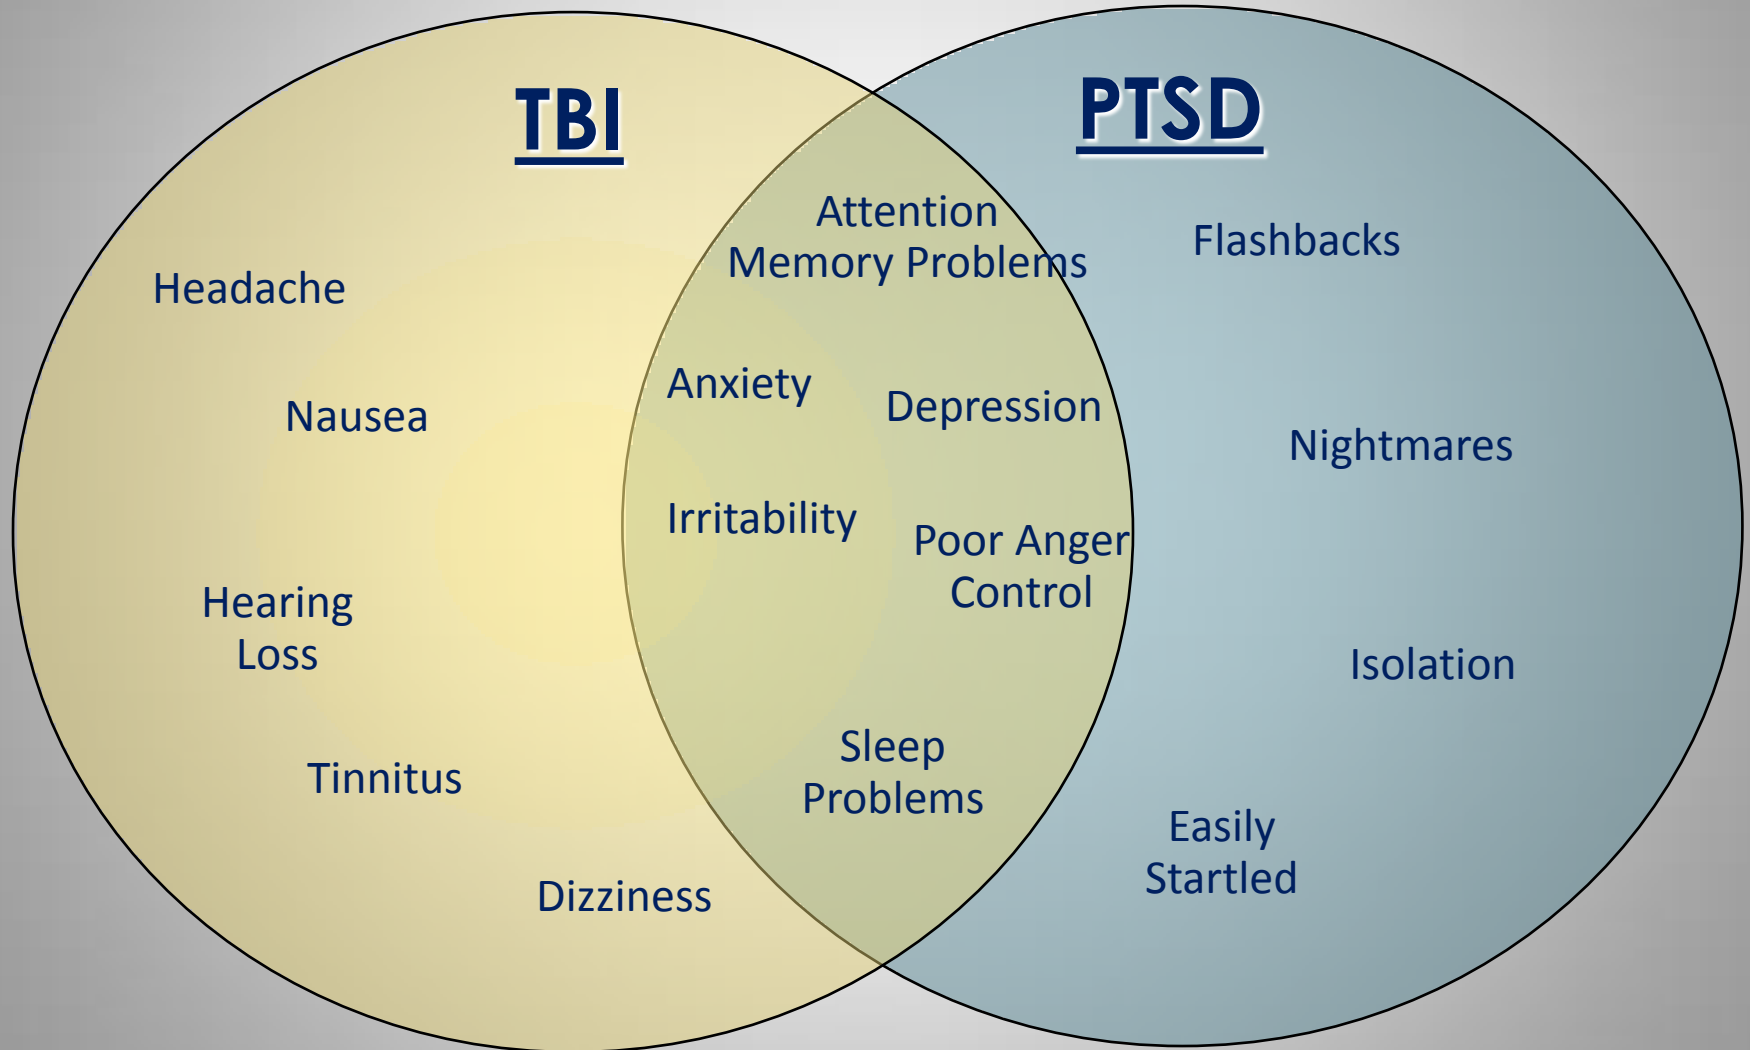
TBI

PTSD

Headache

Nausea

Hearing Loss

Tinnitus

Dizziness

Attention
Memory Problems

Anxiety

Depression

Irritability

Poor Anger Control

Sleep Problems

Flashbacks

Nightmares

Isolation

Easily Startled